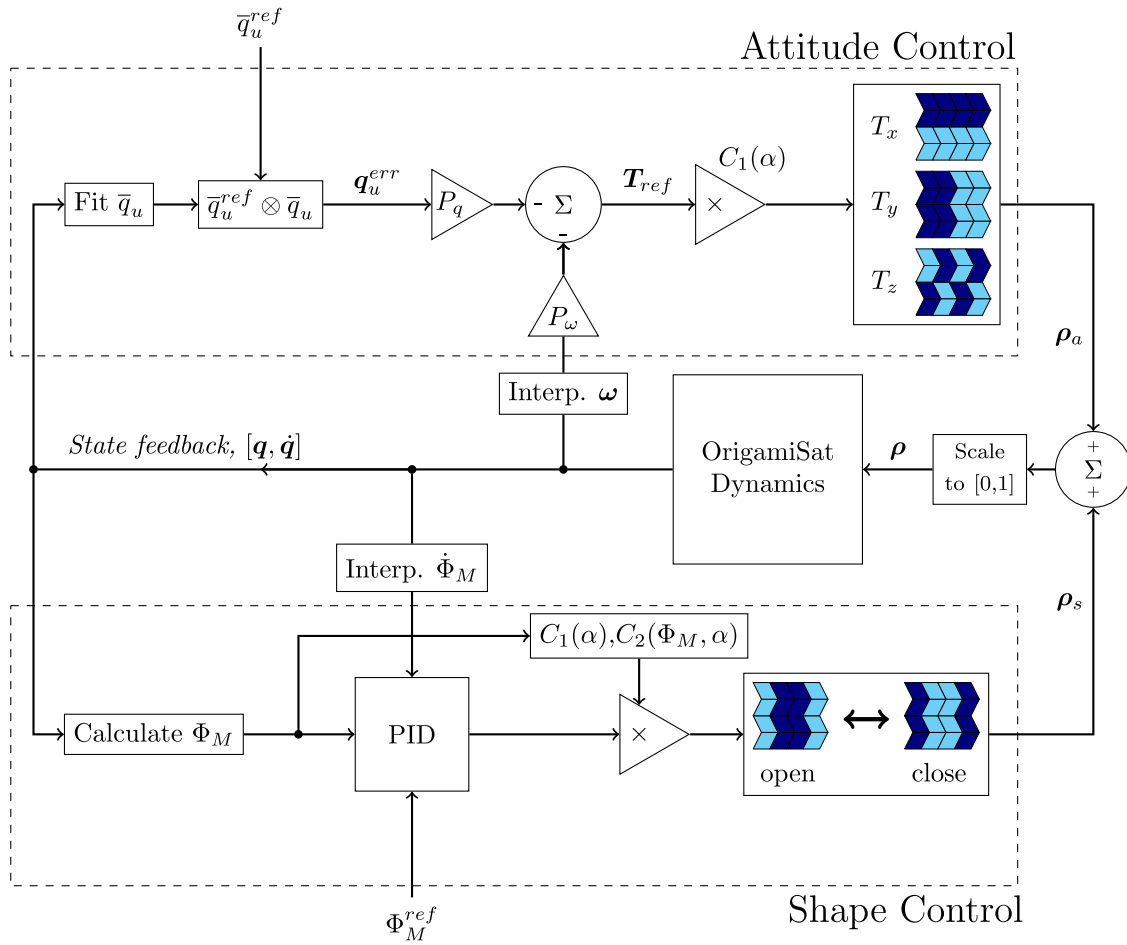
$\overline{q}_u^{ref}$

Attitude Control

Fit $\overline{q}_u$

$\overline{q}_u^{ref} \otimes \overline{q}_u$

$\boldsymbol{q}_u^{err}$

$P_q$

- $\Sigma$

-

$\boldsymbol{T}_{ref}$

$C_1(\alpha)$

$\times$

$T_x$

$T_y$

$T_z$

$P_\omega$

$\boldsymbol{\rho}_a$

Interp. $\boldsymbol{\omega}$

*State feedback,* $[\boldsymbol{q}, \dot{\boldsymbol{q}}]$

OrigamiSat Dynamics

$\boldsymbol{\rho}$

Scale to [0,1]

+ $\Sigma$ +

Interp. $\dot{\Phi}_M$

$\boldsymbol{\rho}_s$

$C_1(\alpha)$,$C_2(\Phi_M, \alpha)$

Calculate $\Phi_M$

PID

$\times$

open

close

$\Phi_M^{ref}$

Shape Control